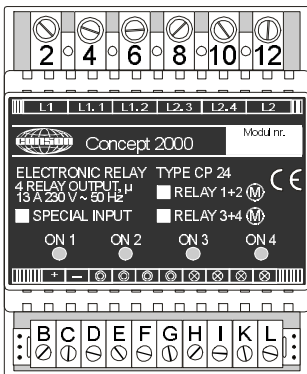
2 4 6 8 10 12

L1 L1.1 L1.2 L2.3 L2.4 L2

COMSON Concept 2000

Modul nr.

ELECTRONIC RELAY
4 RELAY OUTPUT, μ
13 A 230 V ~ 50 Hz
SPECIAL INPUT

TYPE CP 24
RELAY 1+2 Ⓜ
RELAY 3+4 Ⓜ

CE

ON 1 ON 2 ON 3 ON 4

+ −

B C D E F G H I K L